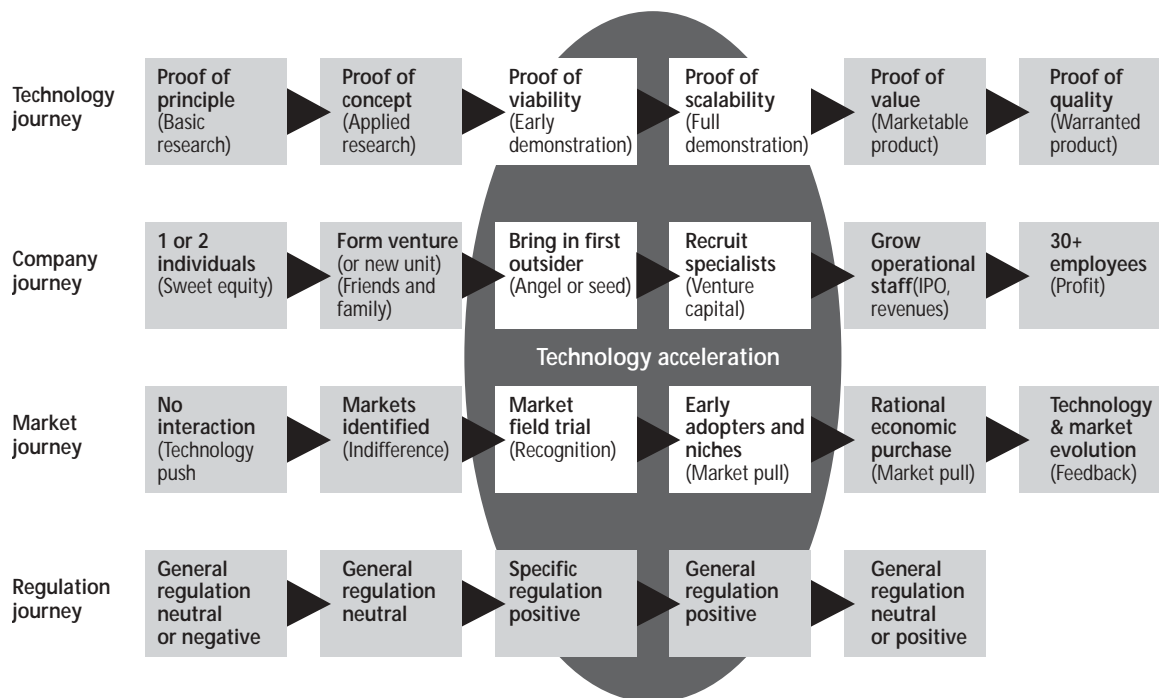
Technology journey

Proof of principle (Basic research)

Proof of concept (Applied research)

Proof of viability (Early demonstration)

Proof of scalability (Full demonstration)

Proof of value (Marketable product)

Proof of quality (Warranted product)

Company journey

1 or 2 individuals (Sweet equity)

Form venture (or new unit) (Friends and family)

Bring in first outsider (Angel or seed)

Recruit specialists (Venture capital)

Grow operational staff(IPO, revenues)

30+ employees (Profit)

Technology acceleration

Market journey

No interaction (Technology push

Markets identified (Indifference)

Market field trial (Recognition)

Early adopters and niches (Market pull)

Rational economic purchase (Market pull)

Technology & market evolution (Feedback)

Regulation journey

General regulation neutral or negative

General regulation neutral

Specific regulation positive

General regulation positive

General regulation neutral or positive